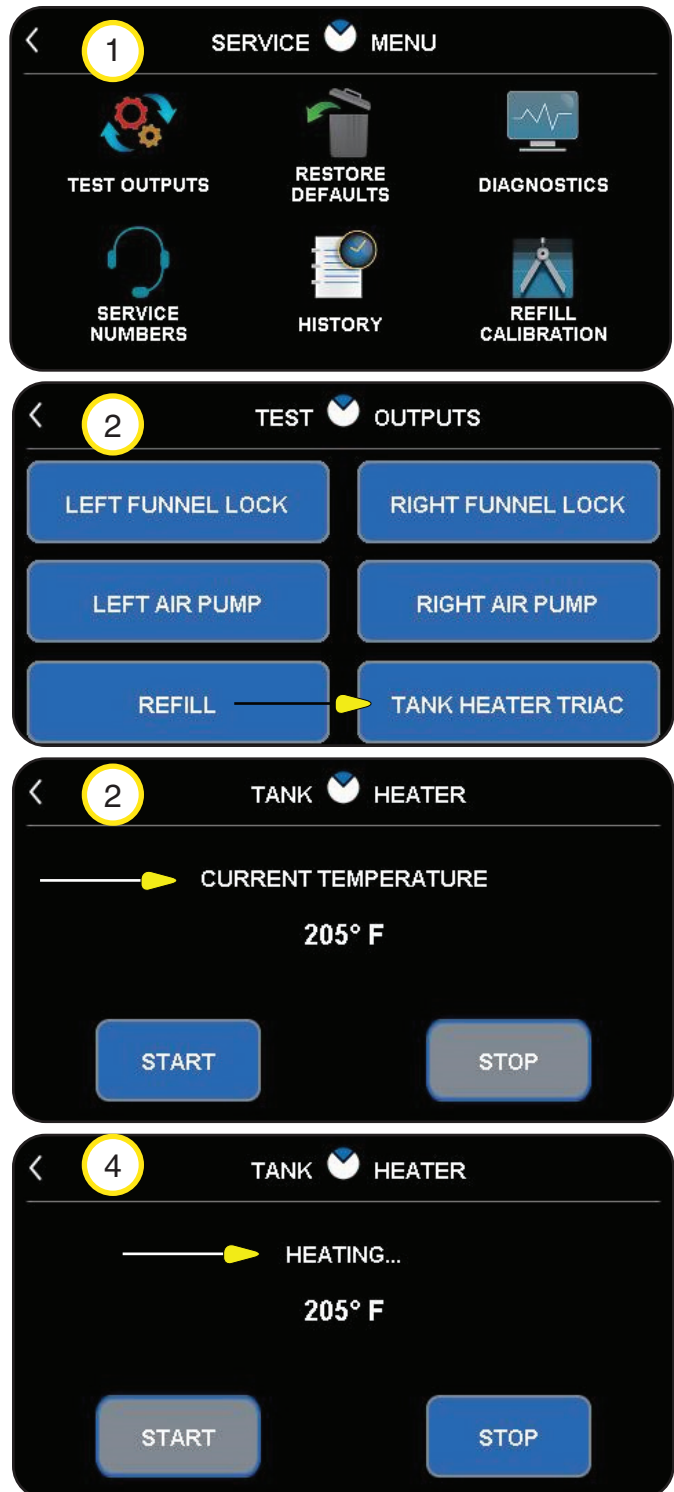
1

SERVICE MENU

TEST OUTPUTS

RESTORE DEFAULTS

DIAGNOSTICS

SERVICE NUMBERS

HISTORY

REFILL CALIBRATION

2

TEST OUTPUTS

LEFT FUNNEL LOCK

RIGHT FUNNEL LOCK

LEFT AIR PUMP

RIGHT AIR PUMP

REFILL

TANK HEATER TRIAC

2

TANK HEATER

CURRENT TEMPERATURE

205° F

START

STOP

4

TANK HEATER

HEATING...

205° F

START

STOP